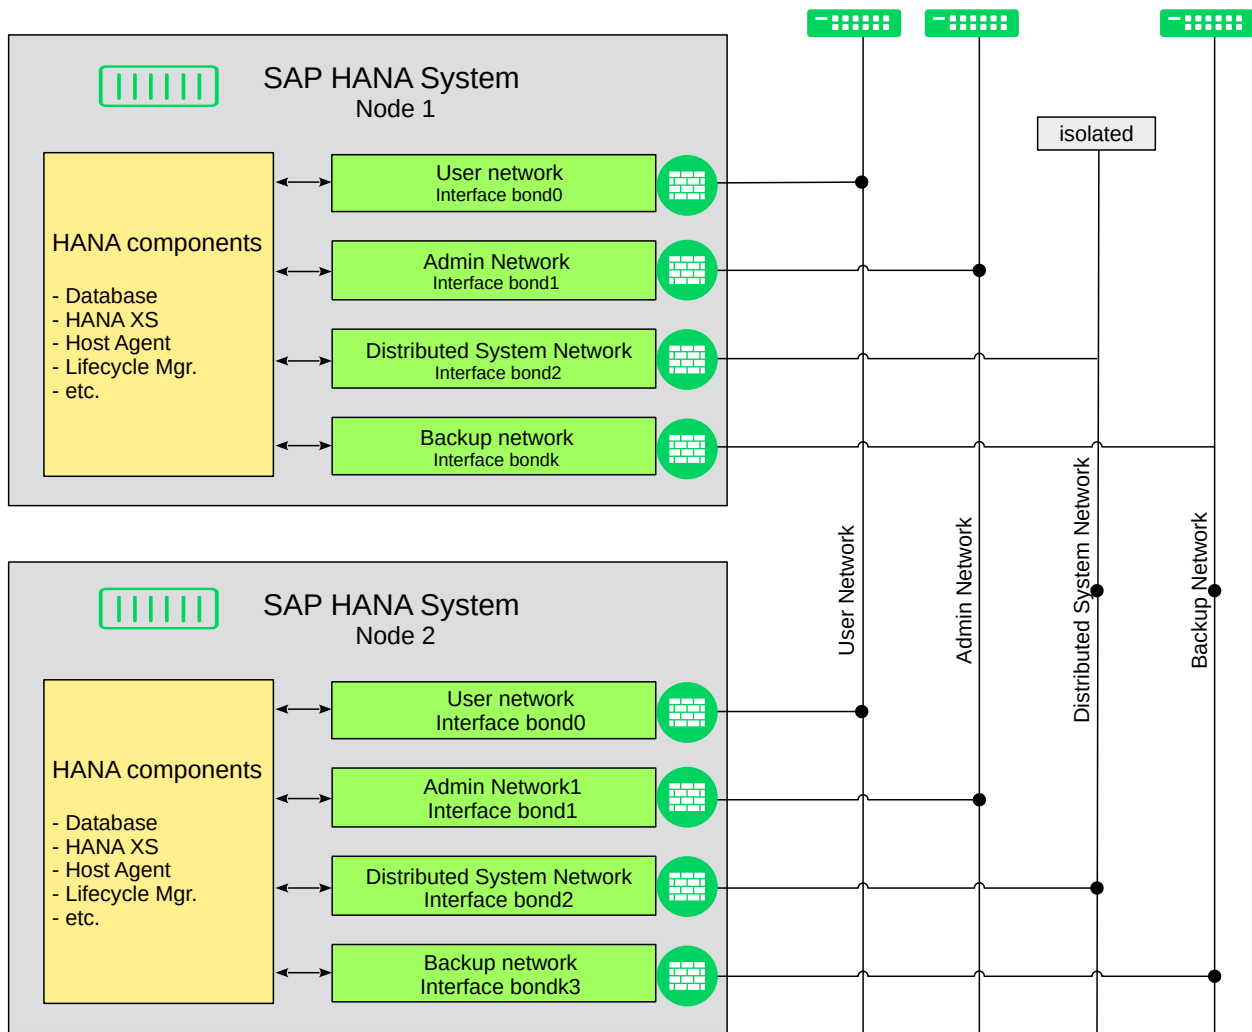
SAP HANA System
Node 1

HANA components

- Database
- HANA XS
- Host Agent
- Lifecycle Mgr.
- etc.

User network
Interface bond0

Admin Network
Interface bond1

Distributed System Network
Interface bond2

Backup network
Interface bondk

isolated

User Network

Admin Network

Distributed System Network

Backup Network

SAP HANA System
Node 2

HANA components

- Database
- HANA XS
- Host Agent
- Lifecycle Mgr.
- etc.

User network
Interface bond0

Admin Network1
Interface bond1

Distributed System Network
Interface bond2

Backup network
Interface bondk3